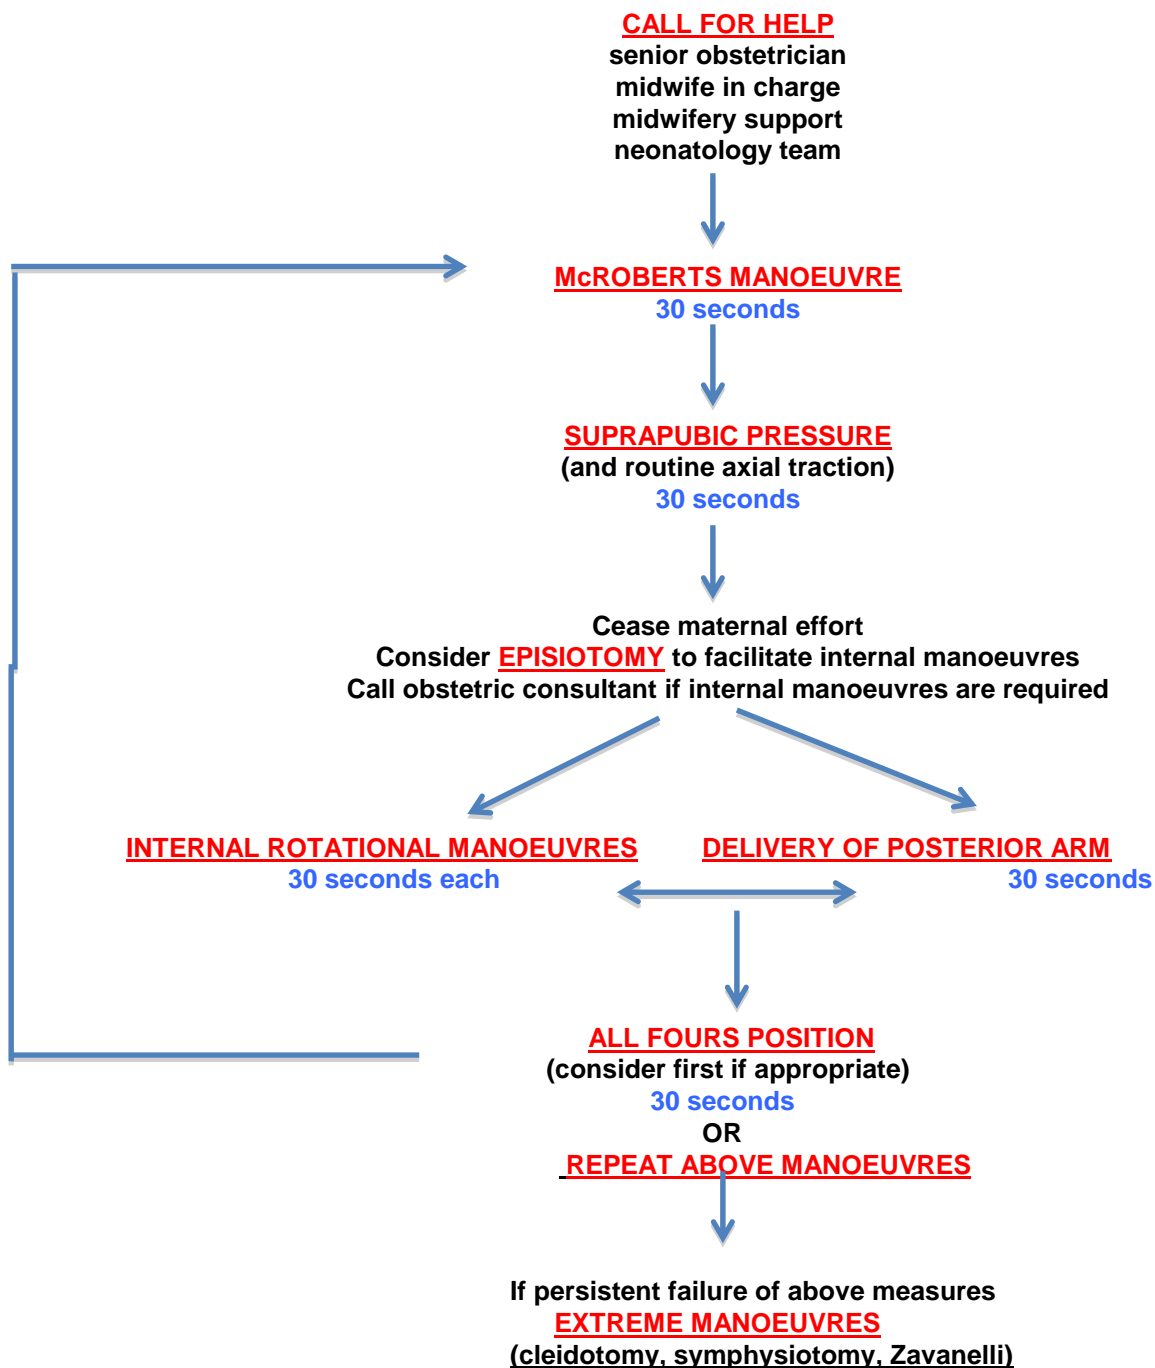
CALL FOR HELP
senior obstetrician
midwife in charge
midwifery support
neonatology team

McROBERTS MANOEUVRE
30 seconds

SUPRAPUBIC PRESSURE
(and routine axial traction)
30 seconds

Cease maternal effort
Consider EPISIOTOMY to facilitate internal manoeuvres
Call obstetric consultant if internal manoeuvres are required

INTERNAL ROTATIONAL MANOEUVRES
30 seconds each

DELIVERY OF POSTERIOR ARM
30 seconds

ALL FOURS POSITION
(consider first if appropriate)
30 seconds
OR
REPEAT ABOVE MANOEUVRES

If persistent failure of above measures
EXTREME MANOEUVRES
(cleidotomy, symphysiotomy, Zavanelli)